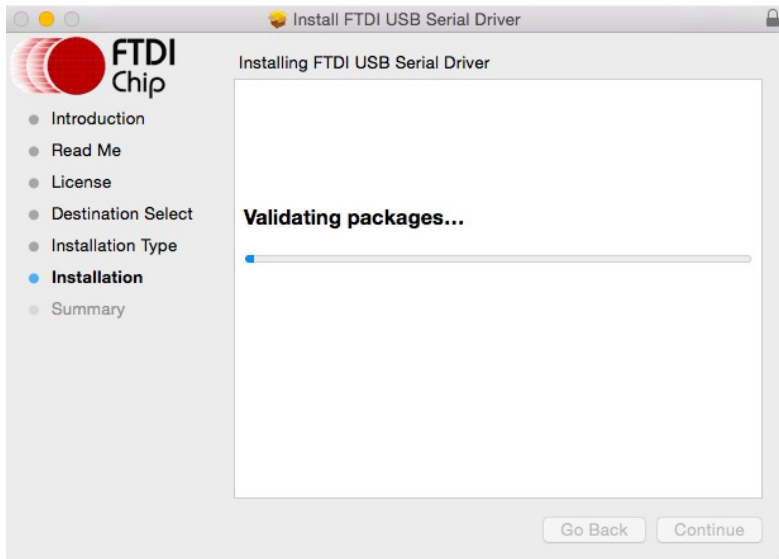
Install FTDI USB Serial Driver

FTDI Chip

Installing FTDI USB Serial Driver

Introduction
Read Me
License
Destination Select
Installation Type
Installation
Summary

Validating packages...

Go Back
Continue